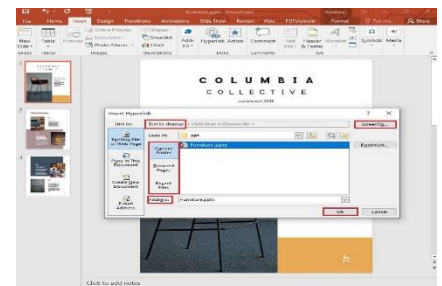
File Home Insert Design Transitions Animations Slide Show Review View PDFelement Format Tell me Share

New Slide Table Pictures Online Pictures Screenshot Photo Album Shapes SmartArt Chart Add-ins Hyperlink Action Comment Text Box Header & Footer WordArt Symbols Media

Slides Tables Images Illustrations Links Comments Text

1
2
3
4

COLUMBIA
COLLECTIVE

Insert Hyperlink ? ×

Link to: Text to display: << Selection in Document >> ScreenTip...

Existing File or Web Page
Place in This Document
Create New Document
E-mail Address

Look in: ppt

Current Folder
Browsed Pages
Recent Files

Furniture.pptx

Bookmark...

Address: Furniture.pptx

OK Cancel

Click to add notes